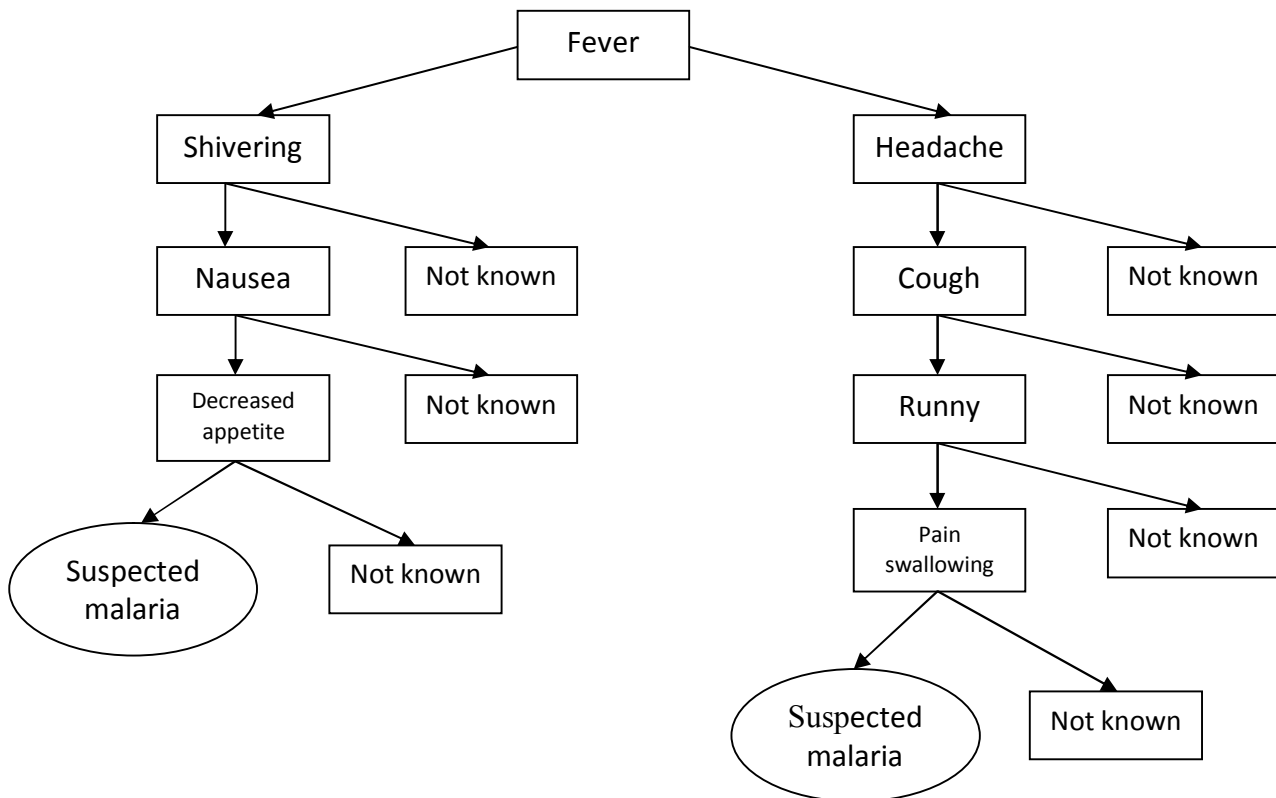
Fever

Shivering

Headache

Nausea

Not known

Cough

Not known

Decreased appetite

Not known

Runny

Not known

Suspected malaria

Not known

Pain swallowing

Not known

Suspected malaria

Not known